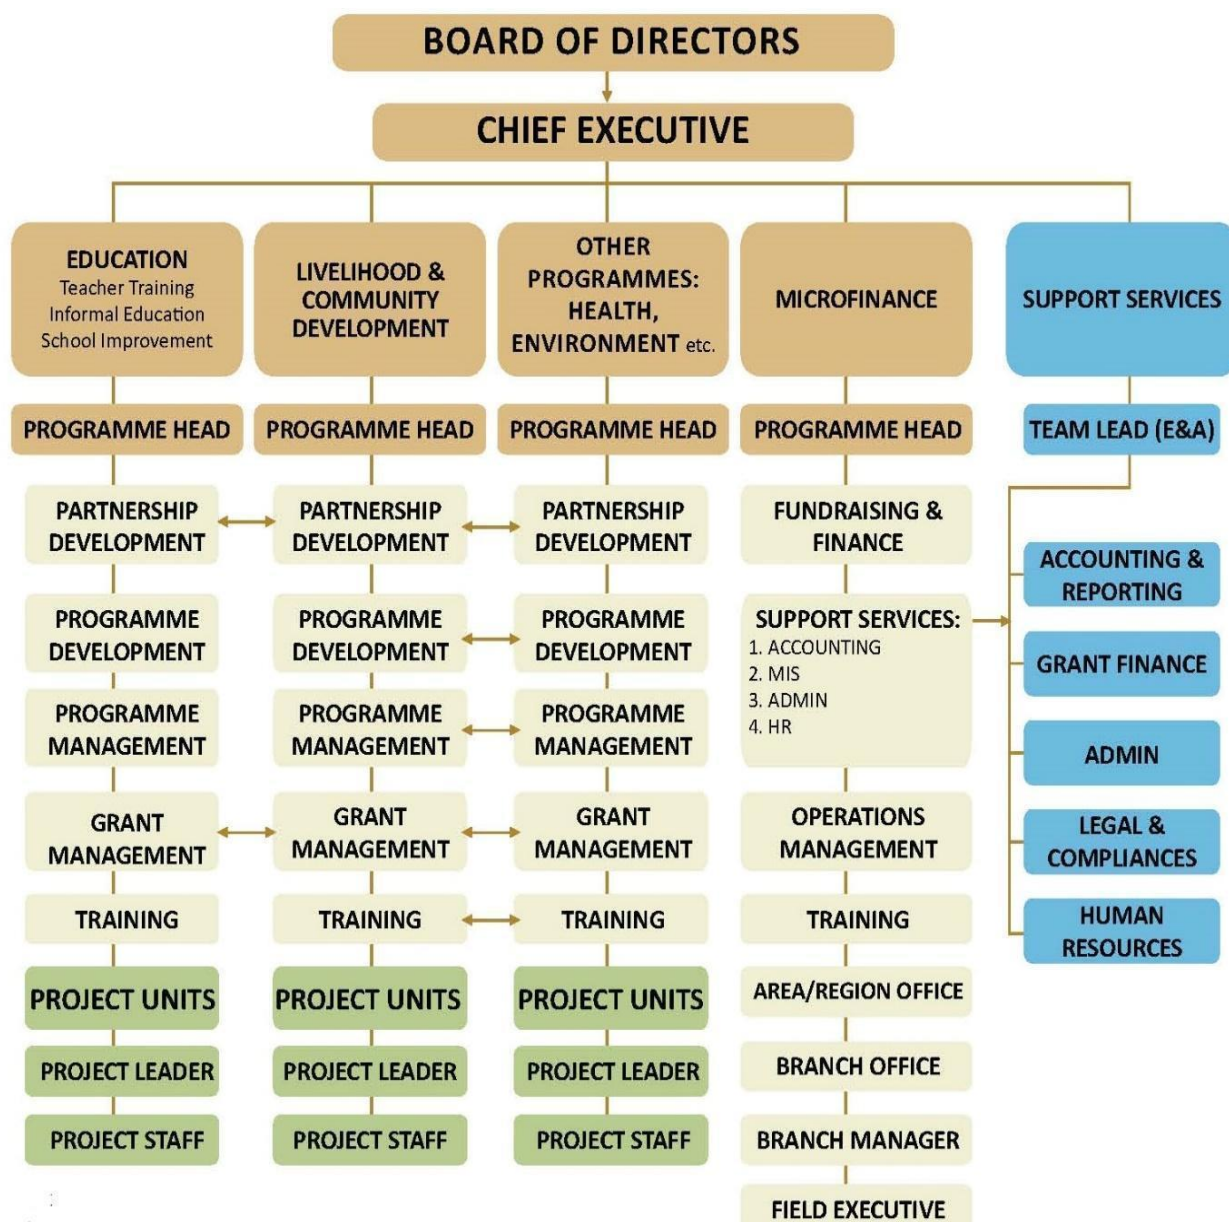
BOARD OF DIRECTORS

CHIEF EXECUTIVE

EDUCATION
Teacher Training
Informal Education
School Improvement

LIVELIHOOD & COMMUNITY DEVELOPMENT

OTHER PROGRAMMES: HEALTH, ENVIRONMENT etc.

MICROFINANCE

SUPPORT SERVICES

PROGRAMME HEAD

PARTNERSHIP DEVELOPMENT

PROGRAMME DEVELOPMENT

PROGRAMME MANAGEMENT

GRANT MANAGEMENT

TRAINING

PROJECT UNITS

PROJECT LEADER

PROJECT STAFF

PROGRAMME HEAD

PARTNERSHIP DEVELOPMENT

PROGRAMME DEVELOPMENT

PROGRAMME MANAGEMENT

GRANT MANAGEMENT

TRAINING

PROJECT UNITS

PROJECT LEADER

PROJECT STAFF

PROGRAMME HEAD

PARTNERSHIP DEVELOPMENT

PROGRAMME DEVELOPMENT

PROGRAMME MANAGEMENT

GRANT MANAGEMENT

TRAINING

PROJECT UNITS

PROJECT LEADER

PROJECT STAFF

PROGRAMME HEAD

FUNDRAISING & FINANCE

SUPPORT SERVICES:
1. ACCOUNTING
2. MIS
3. ADMIN
4. HR

OPERATIONS MANAGEMENT

TRAINING

AREA/REGION OFFICE

BRANCH OFFICE

BRANCH MANAGER

FIELD EXECUTIVE

TEAM LEAD (E&A)

ACCOUNTING & REPORTING

GRANT FINANCE

ADMIN

LEGAL & COMPLIANCES

HUMAN RESOURCES